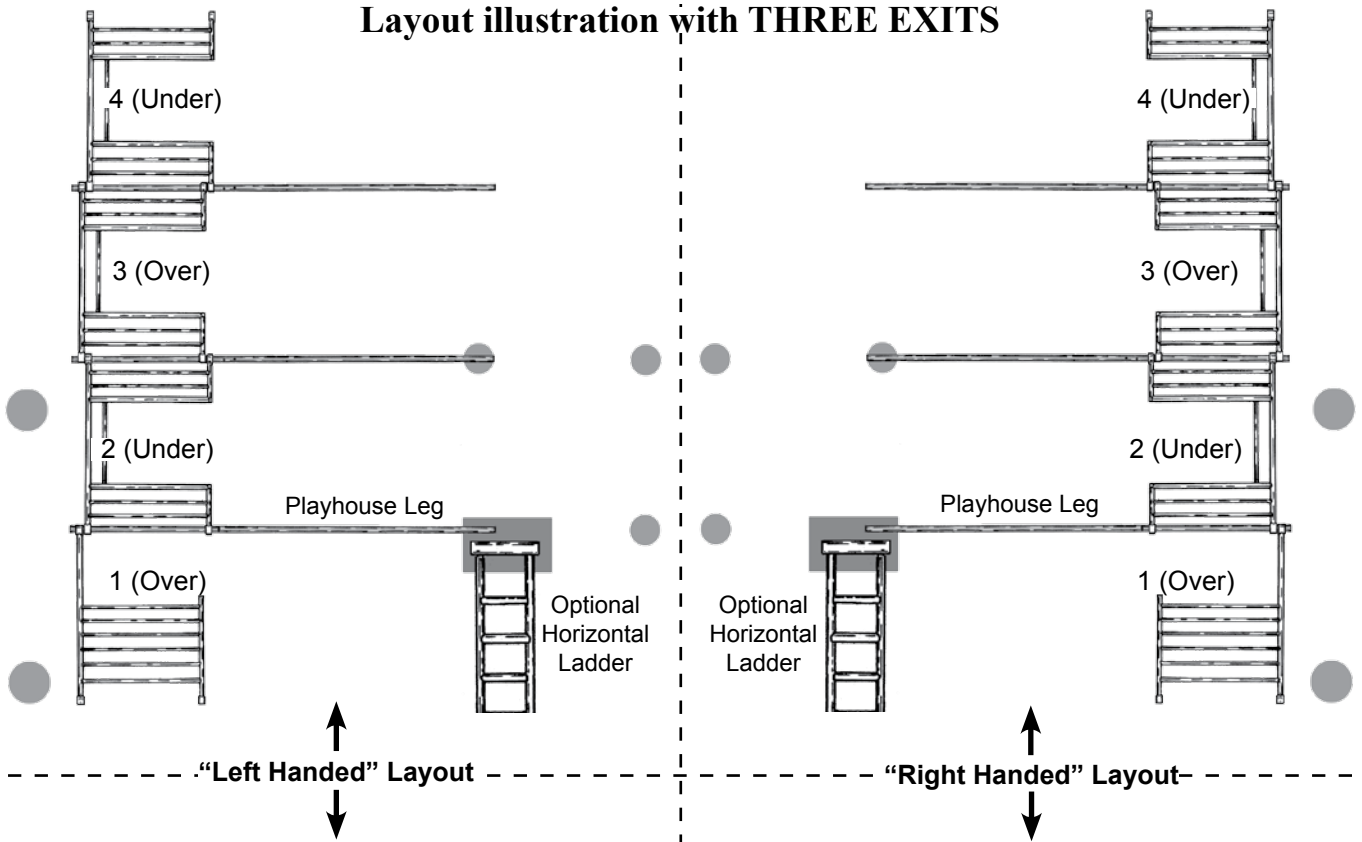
Layout illustration with THREE EXITS

4 (Under)

3 (Over)

2 (Under)

Playhouse Leg

1 (Over)

Optional Horizontal Ladder

4 (Under)

3 (Over)

2 (Under)

Playhouse Leg

1 (Over)

Optional Horizontal Ladder

“Left Handed” Layout

“Right Handed” Layout